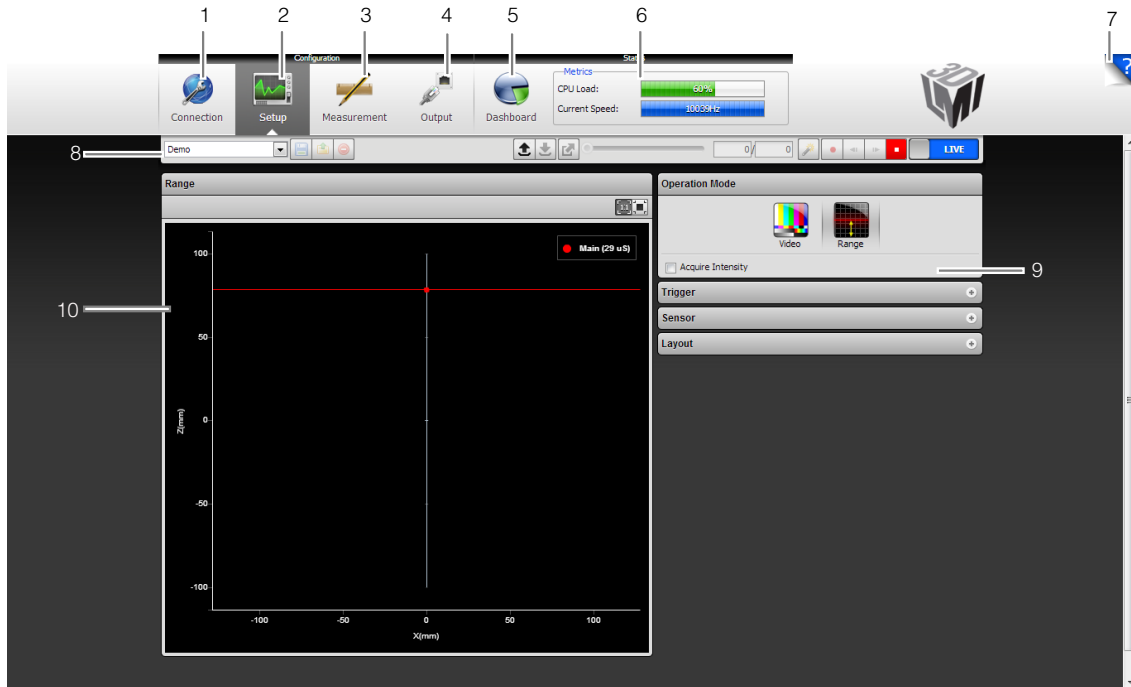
1 2 3 4 5 6 7

Configuration

Status

Connection

Setup

Measurement

Output

Dashboard

Metrics

CPU Load: 60%

Current Speed: 10039Hz

8

Demo

0 / 0

LIVE

Range

Operation Mode

Video

Range

Acquire Intensity

9

Trigger

Sensor

Layout

10

Main (29 uS)

100

50

0

-50

-100

Z(mm)

-100 -50 0 50 100

X(mm)